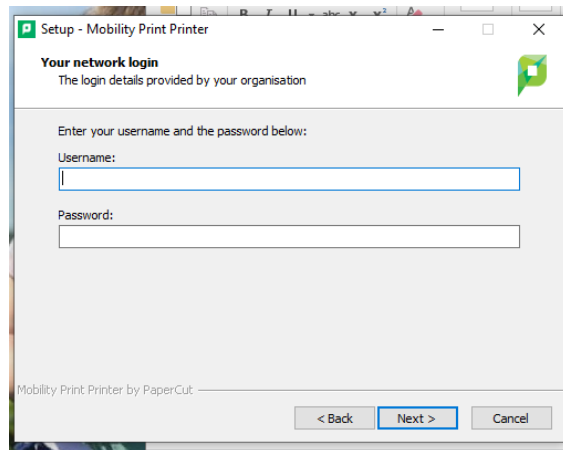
Setup - Mobility Print Printer

Your network login
The login details provided by your organisation

Enter your username and the password below:
Username:

Password:

Mobility Print Printer by PaperCut

< Back    Next >    Cancel